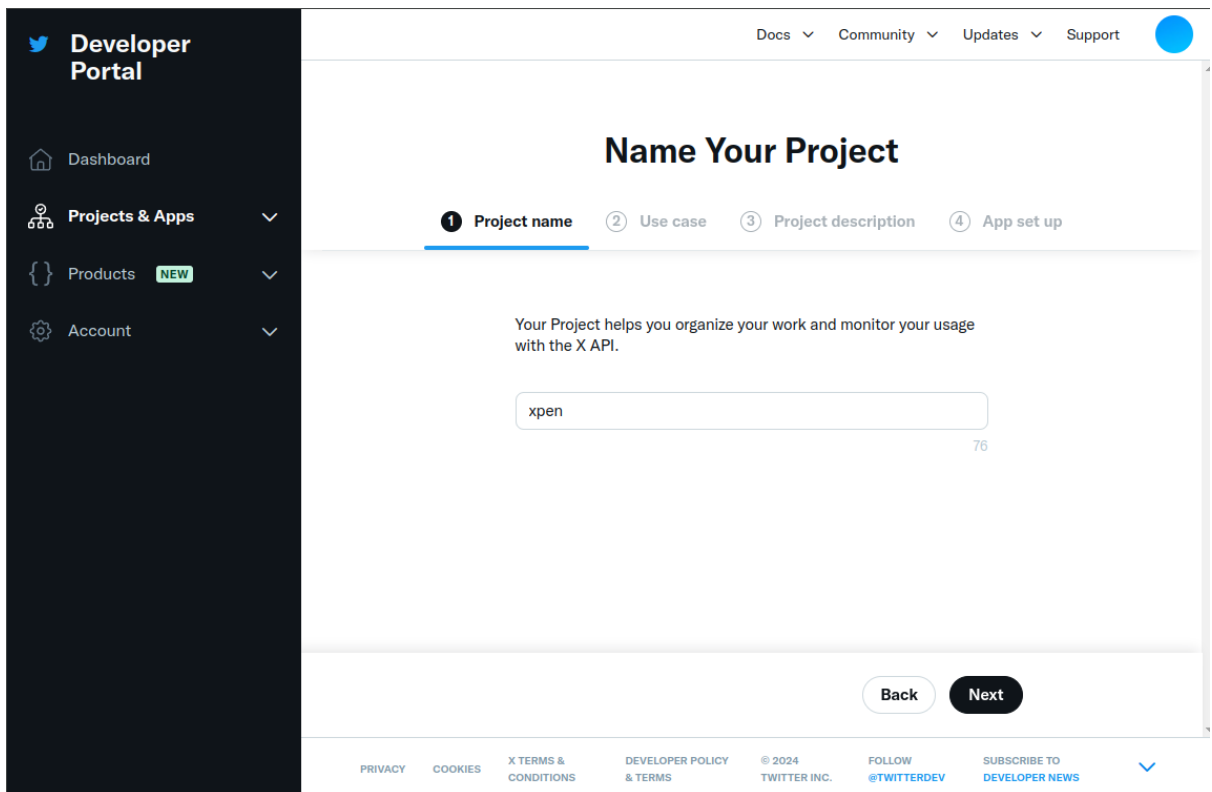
Developer Portal

Dashboard

Projects & Apps

Products NEW

Account

Docs Community Updates Support

Name Your Project

1 Project name 2 Use case 3 Project description 4 App set up

Your Project helps you organize your work and monitor your usage with the X API.

xpen

76

Back Next

PRIVACY COOKIES X TERMS & CONDITIONS DEVELOPER POLICY & TERMS © 2024 TWITTER INC. FOLLOW @TWITTERDEV SUBSCRIBE TO DEVELOPER NEWS